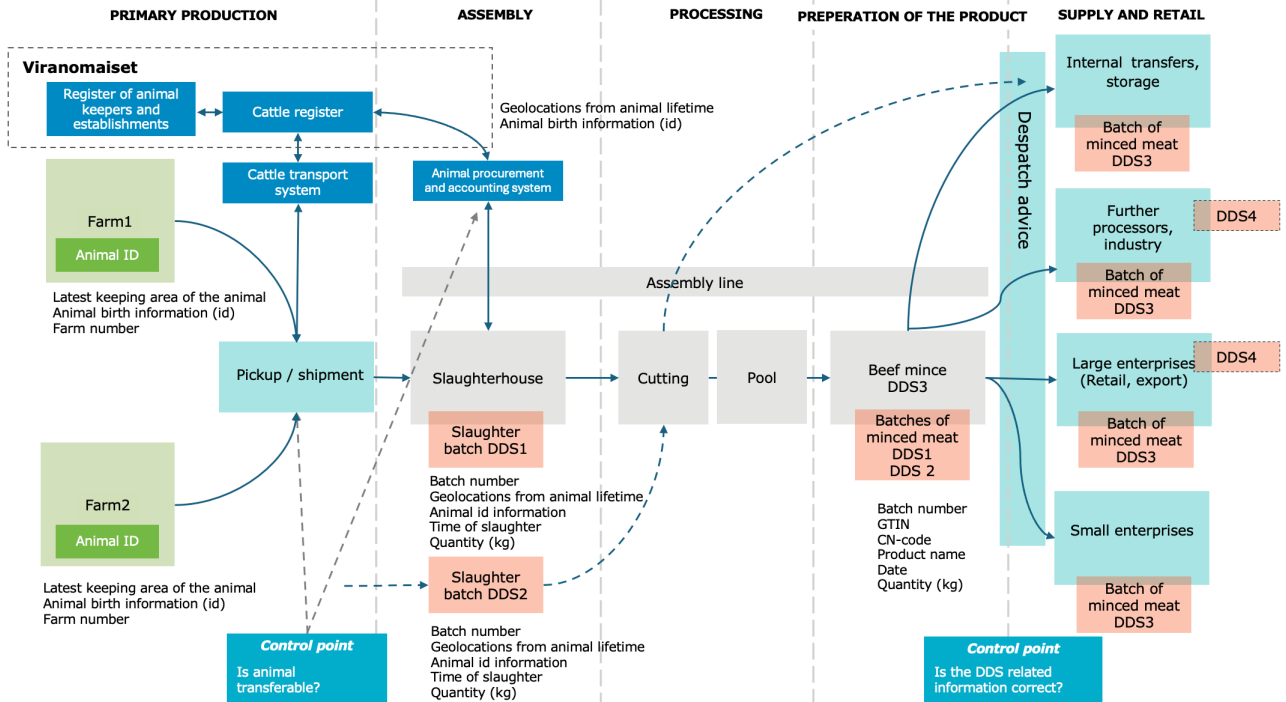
PRIMARY PRODUCTION

ASSEMBLY

PROCESSING

PREPERATION OF THE PRODUCT

SUPPLY AND RETAIL

Viranomaiset

Register of animal keepers and establishments

Cattle register

Cattle transport system

Geolocations from animal lifetime
Animal birth information (id)

Animal procurement and accounting system

Farm1

Animal ID

Latest keeping area of the animal
Animal birth information (id)
Farm number

Pickup / shipment

Farm2

Animal ID

Latest keeping area of the animal
Animal birth information (id)
Farm number

Control point

Is animal transferable?

Assembly line

Slaughterhouse

Slaughter batch DDS1

Batch number
Geolocations from animal lifetime
Animal id information
Time of slaughter
Quantity (kg)

Slaughter batch DDS2

Batch number
Geolocations from animal lifetime
Animal id information
Time of slaughter
Quantity (kg)

Cutting

Pool

Beef mince DDS3

Batches of minced meat DDS1 DDS 2

Batch number
GTIN
CN-code
Product name
Date
Quantity (kg)

Control point

Is the DDS related information correct?

Despatch advice

Internal transfers, storage

Batch of minced meat DDS3

Further processors, industry

DDS4

Batch of minced meat DDS3

Large enterprises (Retail, export)

DDS4

Batch of minced meat DDS3

Small enterprises

Batch of minced meat DDS3